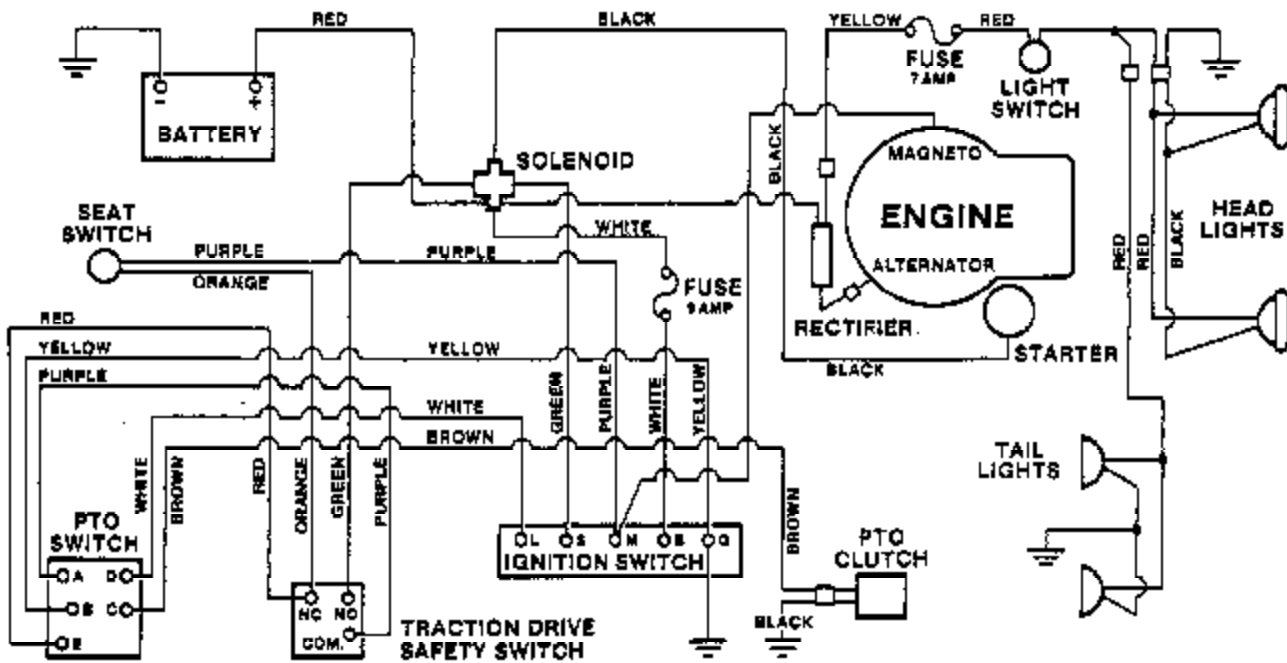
RED
BLACK
YELLOW
FUSE
7 AMP
RED
LIGHT SWITCH
BATTERY
SOLENOID
MAGNETO
ENGINE
ALTERNATOR
BLACK
HEAD LIGHTS
SEAT SWITCH
PURPLE
ORANGE
WHITE
PURPLE
FUSE
9 AMP
RECTIFIER
STARTER
BLACK
RED
RED
BLACK
RED
YELLOW
PURPLE
YELLOW
WHITE
BROWN
GREEN
PURPLE
WHITE
YELLOW
WHITE
BROWN
RED
ORANGE
GREEN
PURPLE
BROWN
TAIL LIGHTS
PTO SWITCH
A
D
B
C
E
IGNITION SWITCH
L
S
M
B
G
PTO CLUTCH
BLACK
NC
NO
COM.
TRACTION DRIVE SAFETY SWITCH